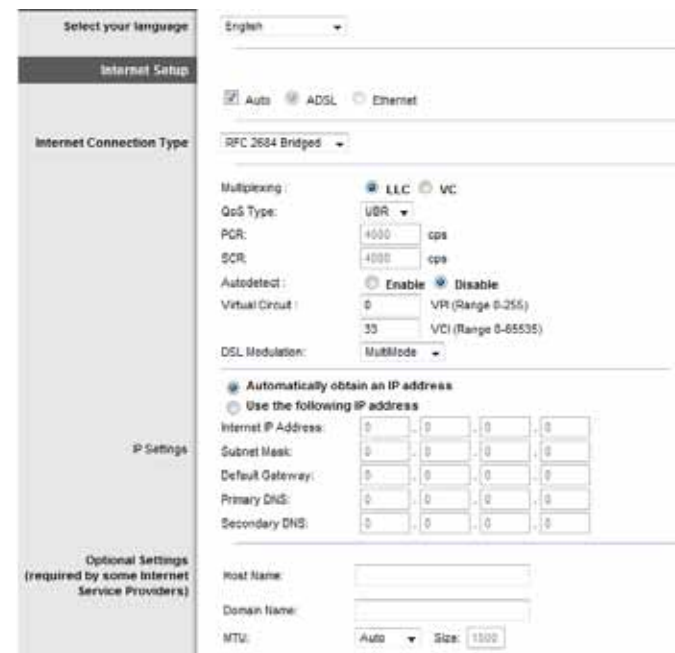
Select your language English

Internet Setup

Auto ADSL Ethernet

Internet Connection Type RFC 2684 Bridged

Multiplexing: LLC VC

QoS Type: UBR

PCR: 4000 cps

SCR: 4000 cps

Autodetect: Enable Disable

Virtual Circuit: 0 VPI (Range 0-255)

33 VCI (Range 0-65535)

DSL Modulation: MultiMode

Automatically obtain an IP address

Use the following IP address

IP Settings

Internet IP Address: 0 . 0 . 0 . 0

Subnet Mask: 0 . 0 . 0 . 0

Default Gateway: 0 . 0 . 0 . 0

Primary DNS: 0 . 0 . 0 . 0

Secondary DNS: 0 . 0 . 0 . 0

Optional Settings (required by some Internet Service Providers)

Host Name:

Domain Name:

MTU: Auto Size: 1500